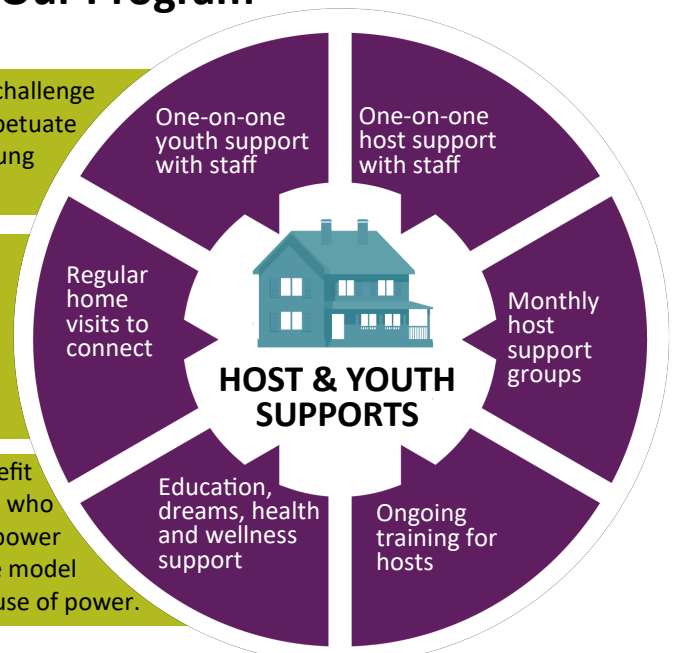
Our Program

challenge
petuate
ung

efit
who
power
e model
use of power.

One-on-one youth support with staff

One-on-one host support with staff

Regular home visits to connect

Monthly host support groups

HOST & YOUTH SUPPORTS

Education, dreams, health and wellness support

Ongoing training for hosts